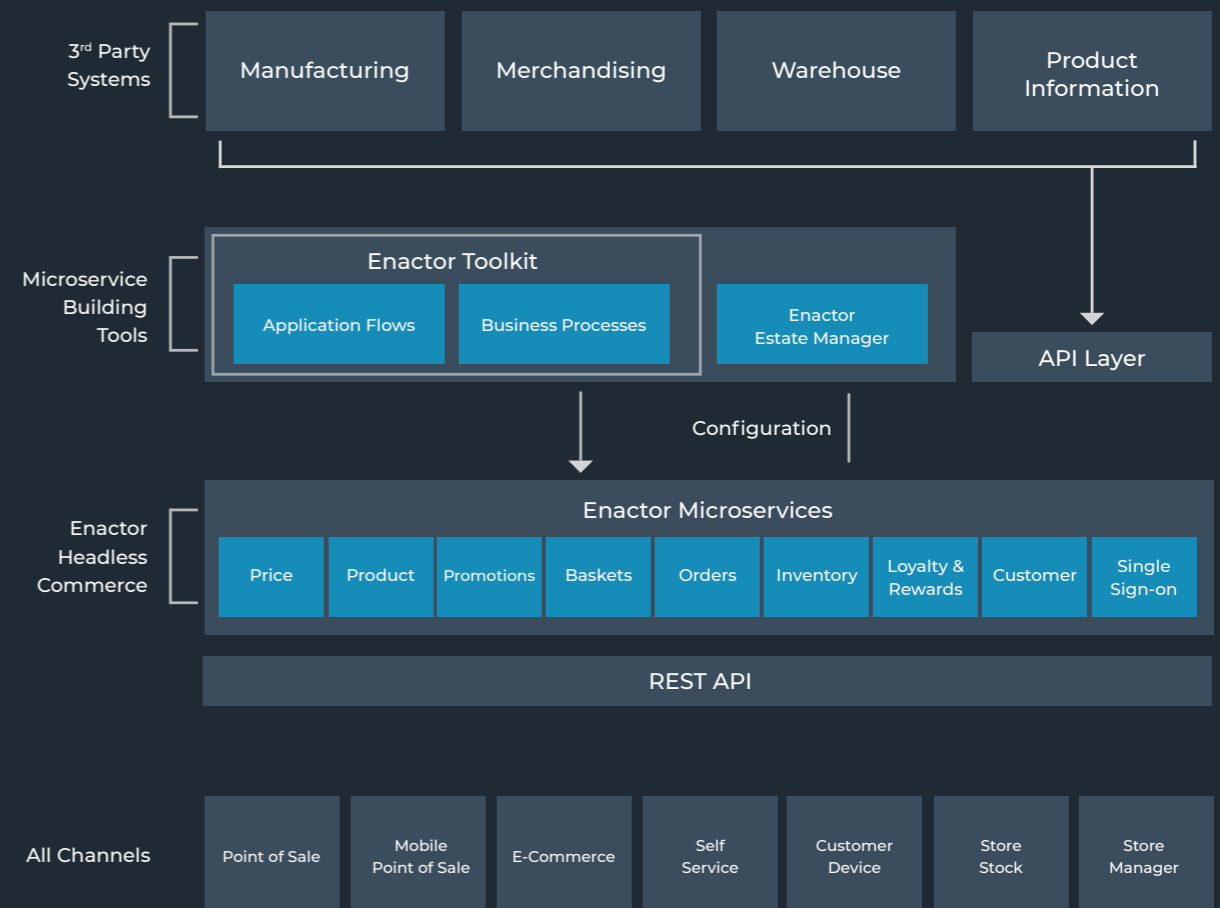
3$^{rd}$ Party Systems

Manufacturing

Merchandising

Warehouse

Product Information

Microservice Building Tools

Enactor Toolkit

Application Flows

Business Processes

Enactor Estate Manager

API Layer

Configuration

Enactor Headless Commerce

Enactor Microservices

Price

Product

Promotions

Baskets

Orders

Inventory

Loyalty & Rewards

Customer

Single Sign-on

REST API

All Channels

Point of Sale

Mobile Point of Sale

E-Commerce

Self Service

Customer Device

Store Stock

Store Manager